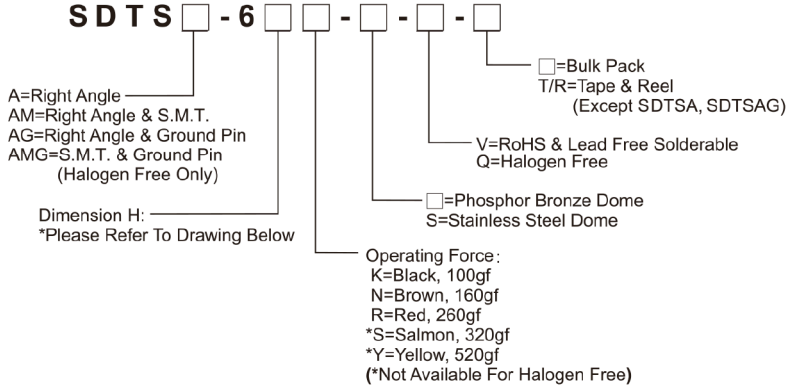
SDTS□-6□□-□-□-□

□=Bulk Pack
T/R=Tape & Reel
(Except SDTSA, SDTSAG)

A=Right Angle
AM=Right Angle & S.M.T.
AG=Right Angle & Ground Pin
AMG=S.M.T. & Ground Pin
(Halogen Free Only)

V=RoHS & Lead Free Solderable
Q=Halogen Free

□=Phosphor Bronze Dome
S=Stainless Steel Dome

Dimension H:
*Please Refer To Drawing Below

Operating Force:
K=Black, 100gf
N=Brown, 160gf
R=Red, 260gf
*S=Salmon, 320gf
*Y=Yellow, 520gf
(*Not Available For Halogen Free)